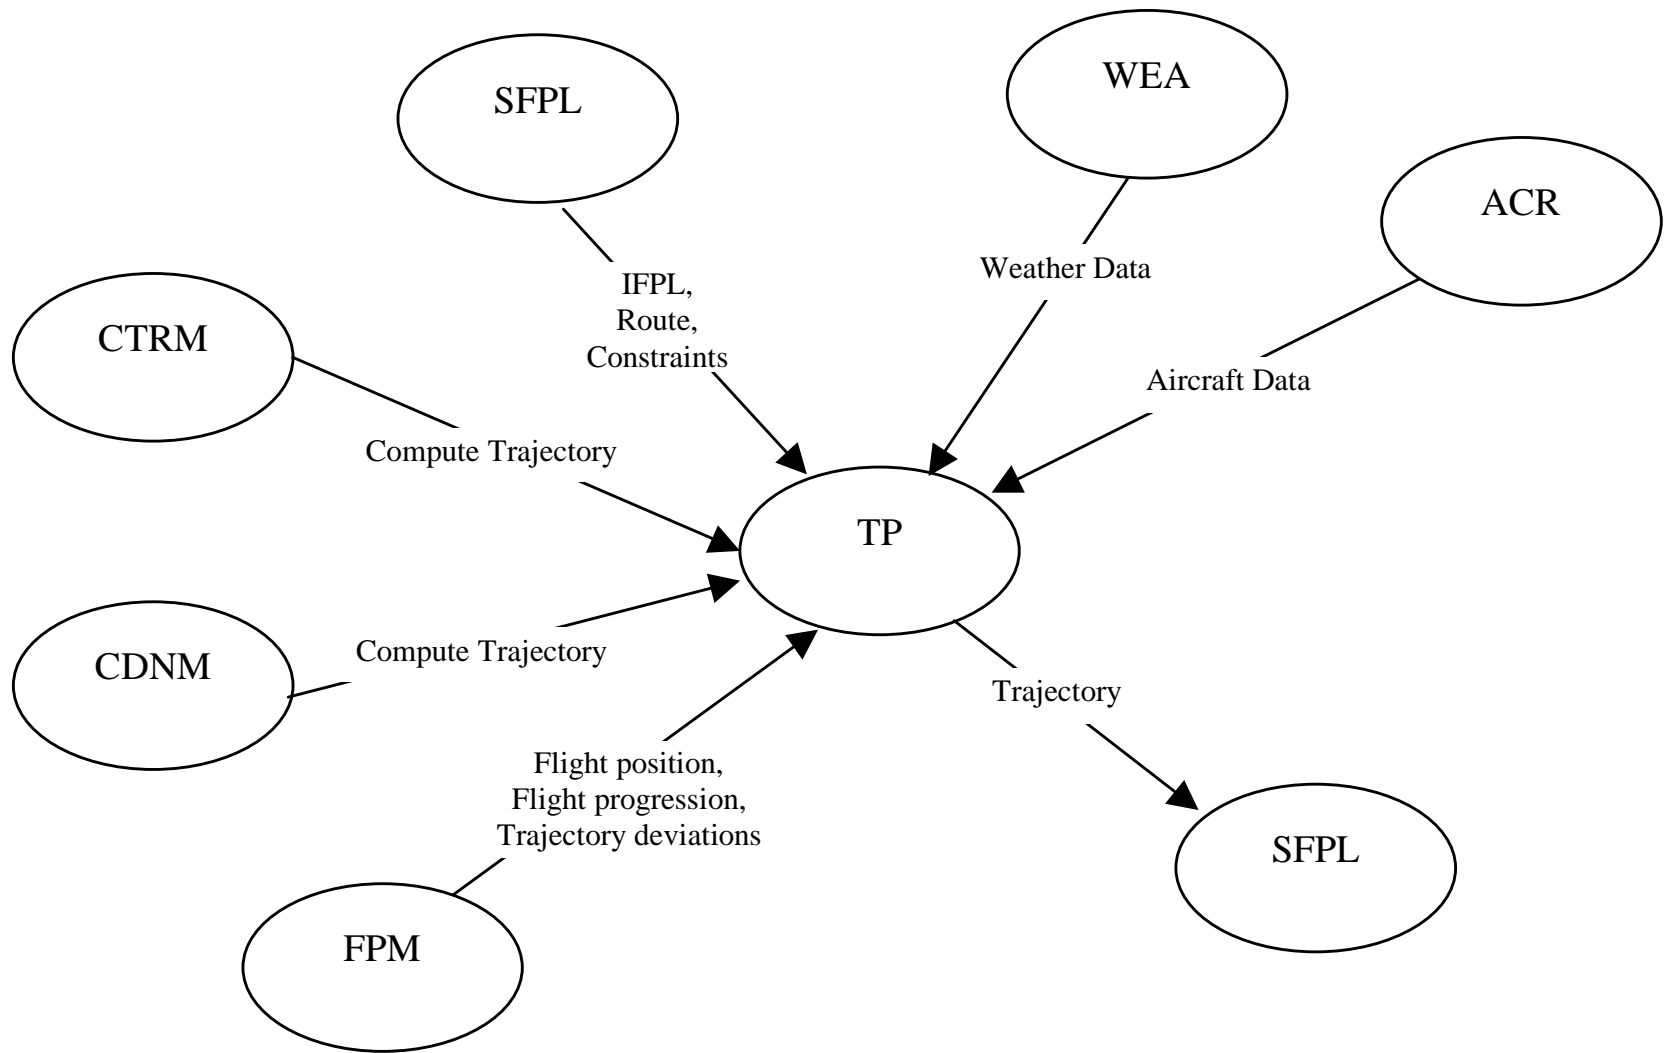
SFPL

WEA

ACR

CTRM

IFPL,
Route,
Constraints

Weather Data

Aircraft Data

Compute Trajectory

TP

CDNM

Compute Trajectory

Trajectory

Flight position,
Flight progression,
Trajectory deviations

SFPL

FPM